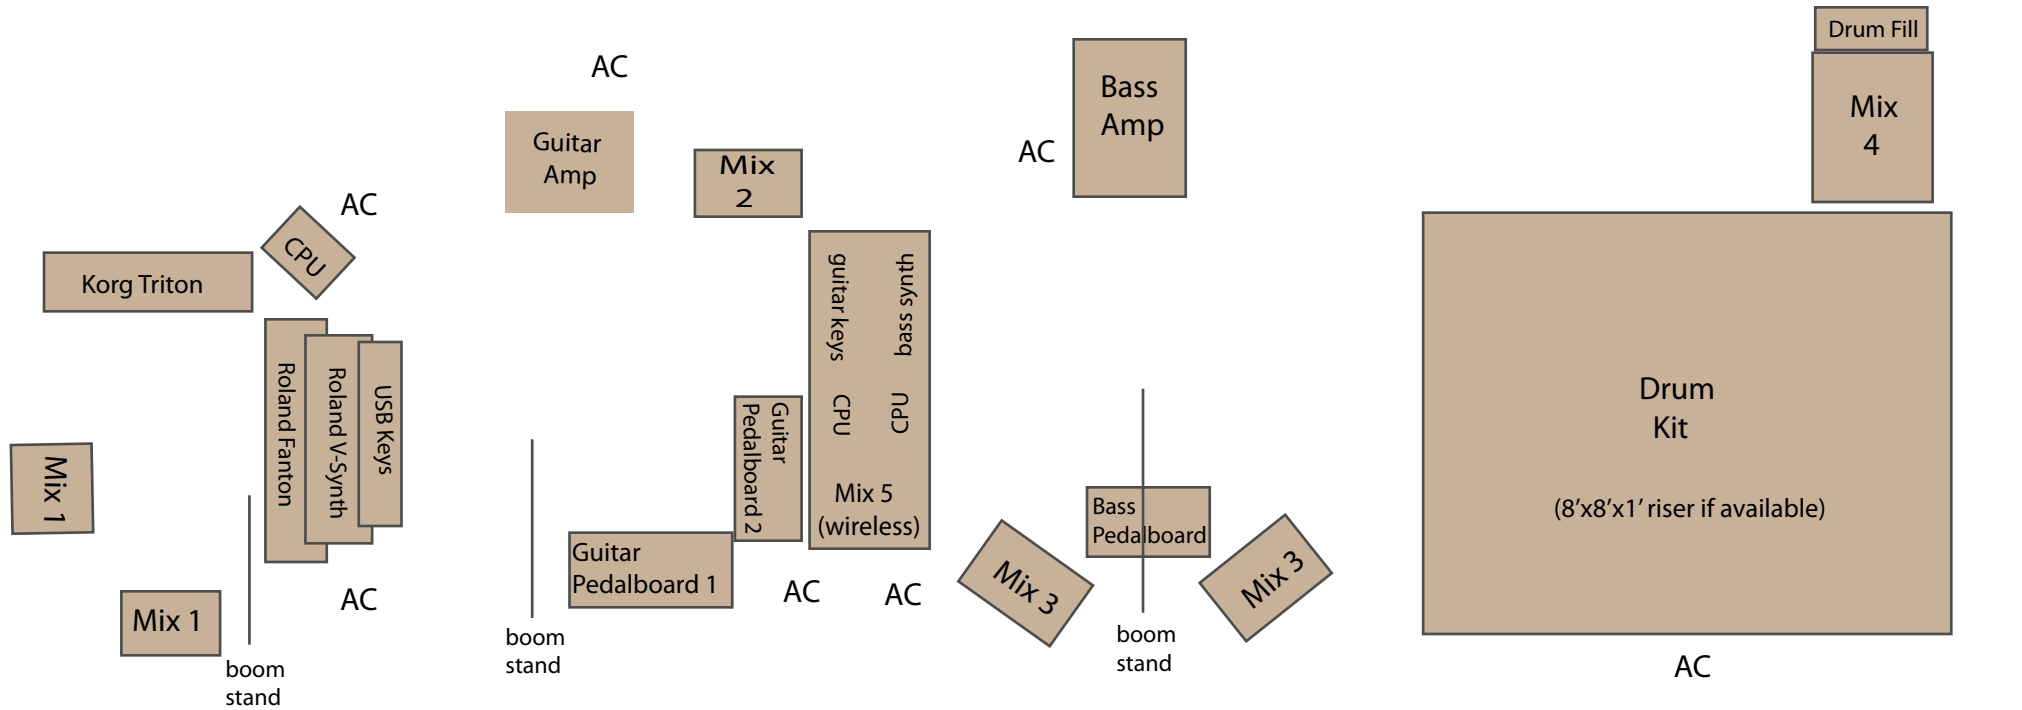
Drum Fill

Mix 4

AC

Guitar Amp

Mix 2

Bass Amp

AC

AC

CPU

Korg Triton

Roland Fanton

Roland V-Synth

USB Keys

guitar keys

bass synth

CPU

CPU

Mix 5 (wireless)

Guitar Pedalboard 2

Drum Kit

(8′x8′x1′ riser if available)

Mix 1

Mix 1

boom stand

AC

boom stand

Guitar Pedalboard 1

AC

AC

Mix 3

Bass Pedalboard

Mix 3

boom stand

AC